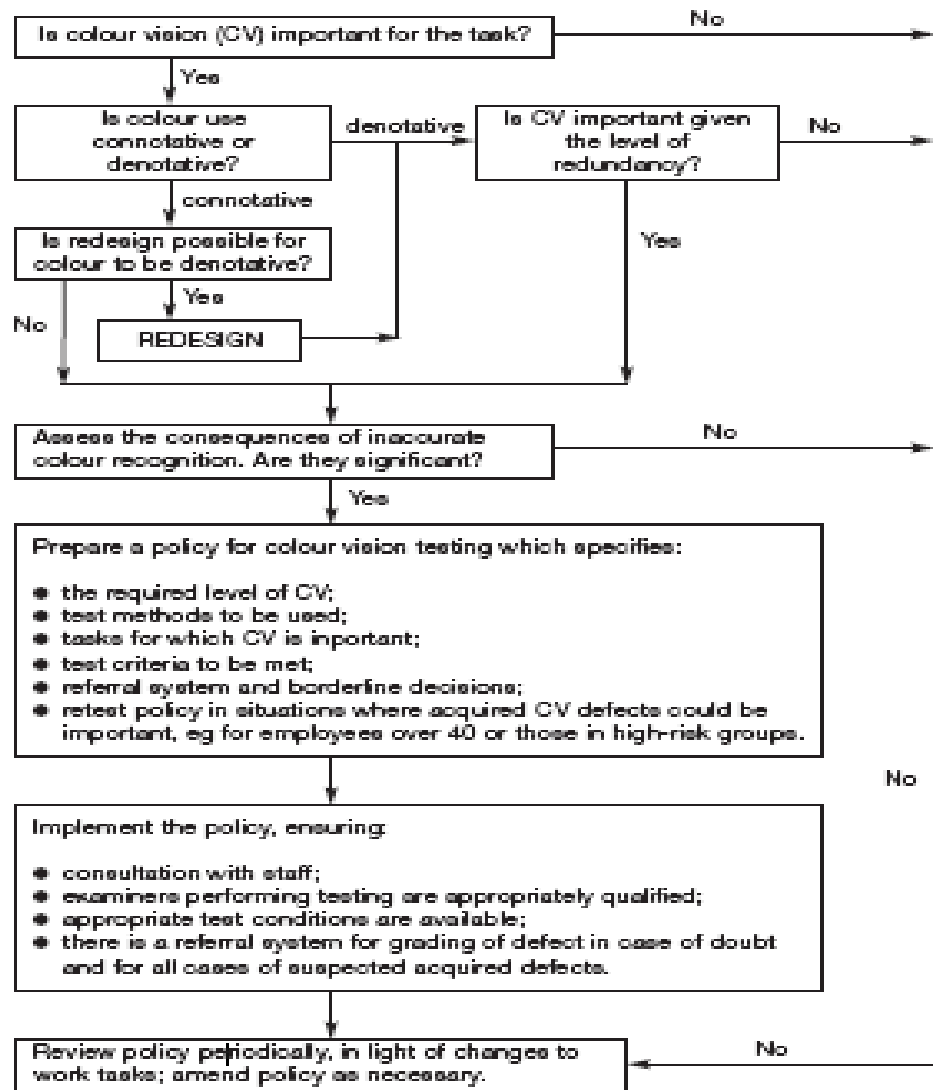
Is colour vision (CV) important for the task?

No

Yes

Is colour use connotative or denotative?

denotative

Is CV important given the level of redundancy?

No

connotative

Is redesign possible for colour to be denotative?

Yes

Yes

No

REDESIGN

Assess the consequences of inaccurate colour recognition. Are they significant?

No

Yes

Prepare a policy for colour vision testing which specifies:

- the required level of CV;
- test methods to be used;
- tasks for which CV is inportant;
- test criteria to be met;
- referral system and borderline decisions;
- retest policy in situations where acquired CV defects could be important, eg for employees over 40 or those in high-risk groups.

No

Implement the policy, ensuring:

- consultation with staff;
- examiners performing testing are appropriately qualified;
- appropriate test conditions are available;
- there is a referral system for grading of defect in case of doubt and for all cases of suspected acquired defects.

Review policy periodically, in light of changes to work tasks; amend policy as necessary.

No